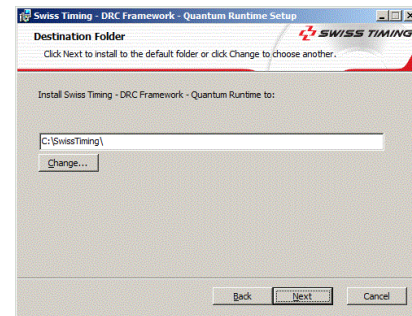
Swiss Timing - DRC Framework - Quantum Runtime Setup

Destination Folder

Click Next to install to the default folder or click Change to choose another.

SWISS TIMING

Install Swiss Timing - DRC Framework - Quantum Runtime to:

C:\SwissTiming\

Change...

Back

Next

Cancel